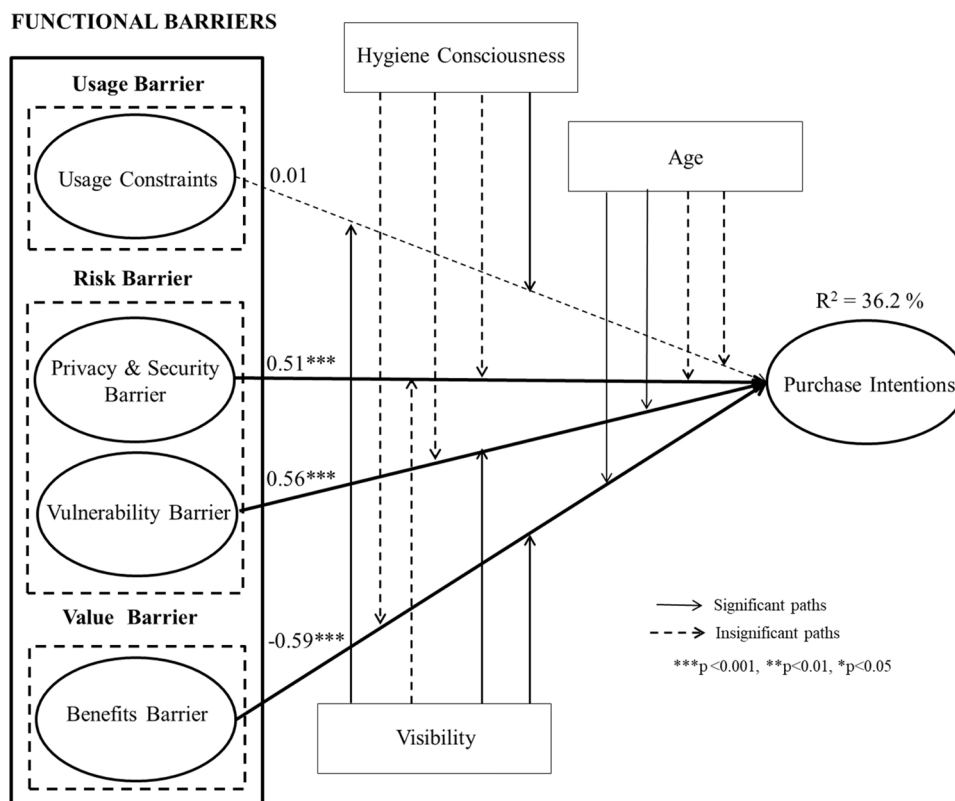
FUNCTIONAL BARRIERS

Usage Barrier

Usage Constraints

Risk Barrier

Privacy & Security Barrier

Vulnerability Barrier

Value Barrier

Benefits Barrier

Hygiene Consciousness

Age

Visibility

0.01

0.51***

0.56***

-0.59***

$R^2 = 36.2\%$

Purchase Intentions

Significant paths

Insignificant paths

***p<0.001, **p<0.01, *p<0.05